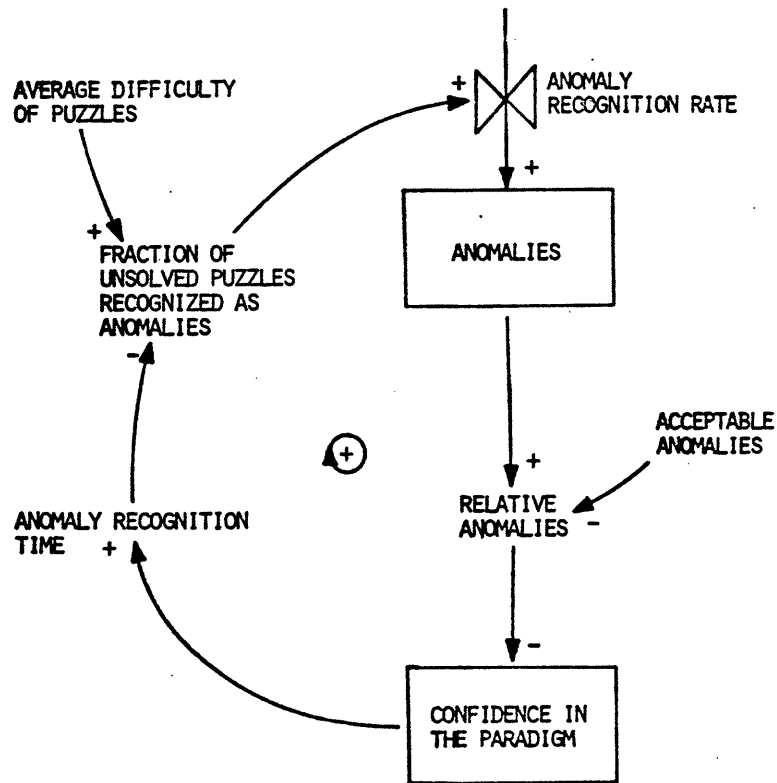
AVERAGE DIFFICULTY OF PUZZLES

+

ANOMALY RECOGNITION RATE

+

+

FRACTION OF UNSOLVED PUZZLES RECOGNIZED AS ANOMALIES

ANOMALIES

-

+

+

ACCEPTABLE ANOMALIES

ANOMALY RECOGNITION TIME +

RELATIVE ANOMALIES -

-

CONFIDENCE IN THE PARADIGM